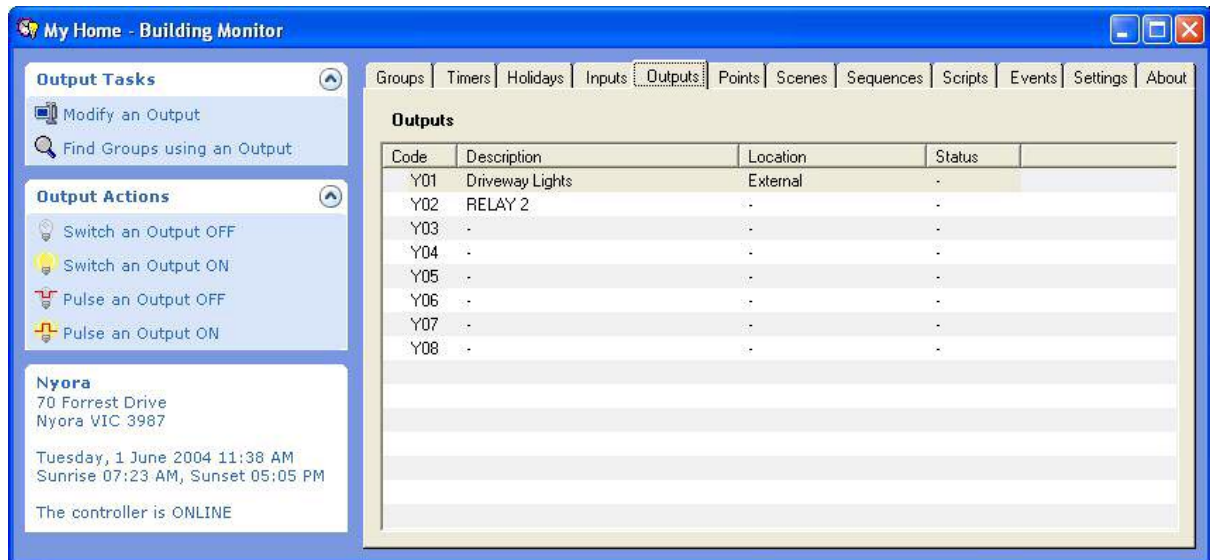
My Home - Building Monitor

Output Tasks

Modify an Output

Find Groups using an Output

Output Actions

Switch an Output OFF

Switch an Output ON

Pulse an Output OFF

Pulse an Output ON

Nyora
70 Forrest Drive
Nyora VIC 3987

Tuesday, 1 June 2004 11:38 AM
Sunrise 07:23 AM, Sunset 05:05 PM

The controller is ONLINE

Groups | Timers | Holidays | Inputs | Outputs | Points | Scenes | Sequences | Scripts | Events | Settings | About

Outputs

| Code | Description | Location | Status |
|---|---|---|---|
| Y01 | Driveway Lights | External | - |
| Y02 | RELAY 2 | - | - |
| Y03 | - | - | - |
| Y04 | - | - | - |
| Y05 | - | - | - |
| Y06 | - | - | - |
| Y07 | - | - | - |
| Y08 | - | - | - |